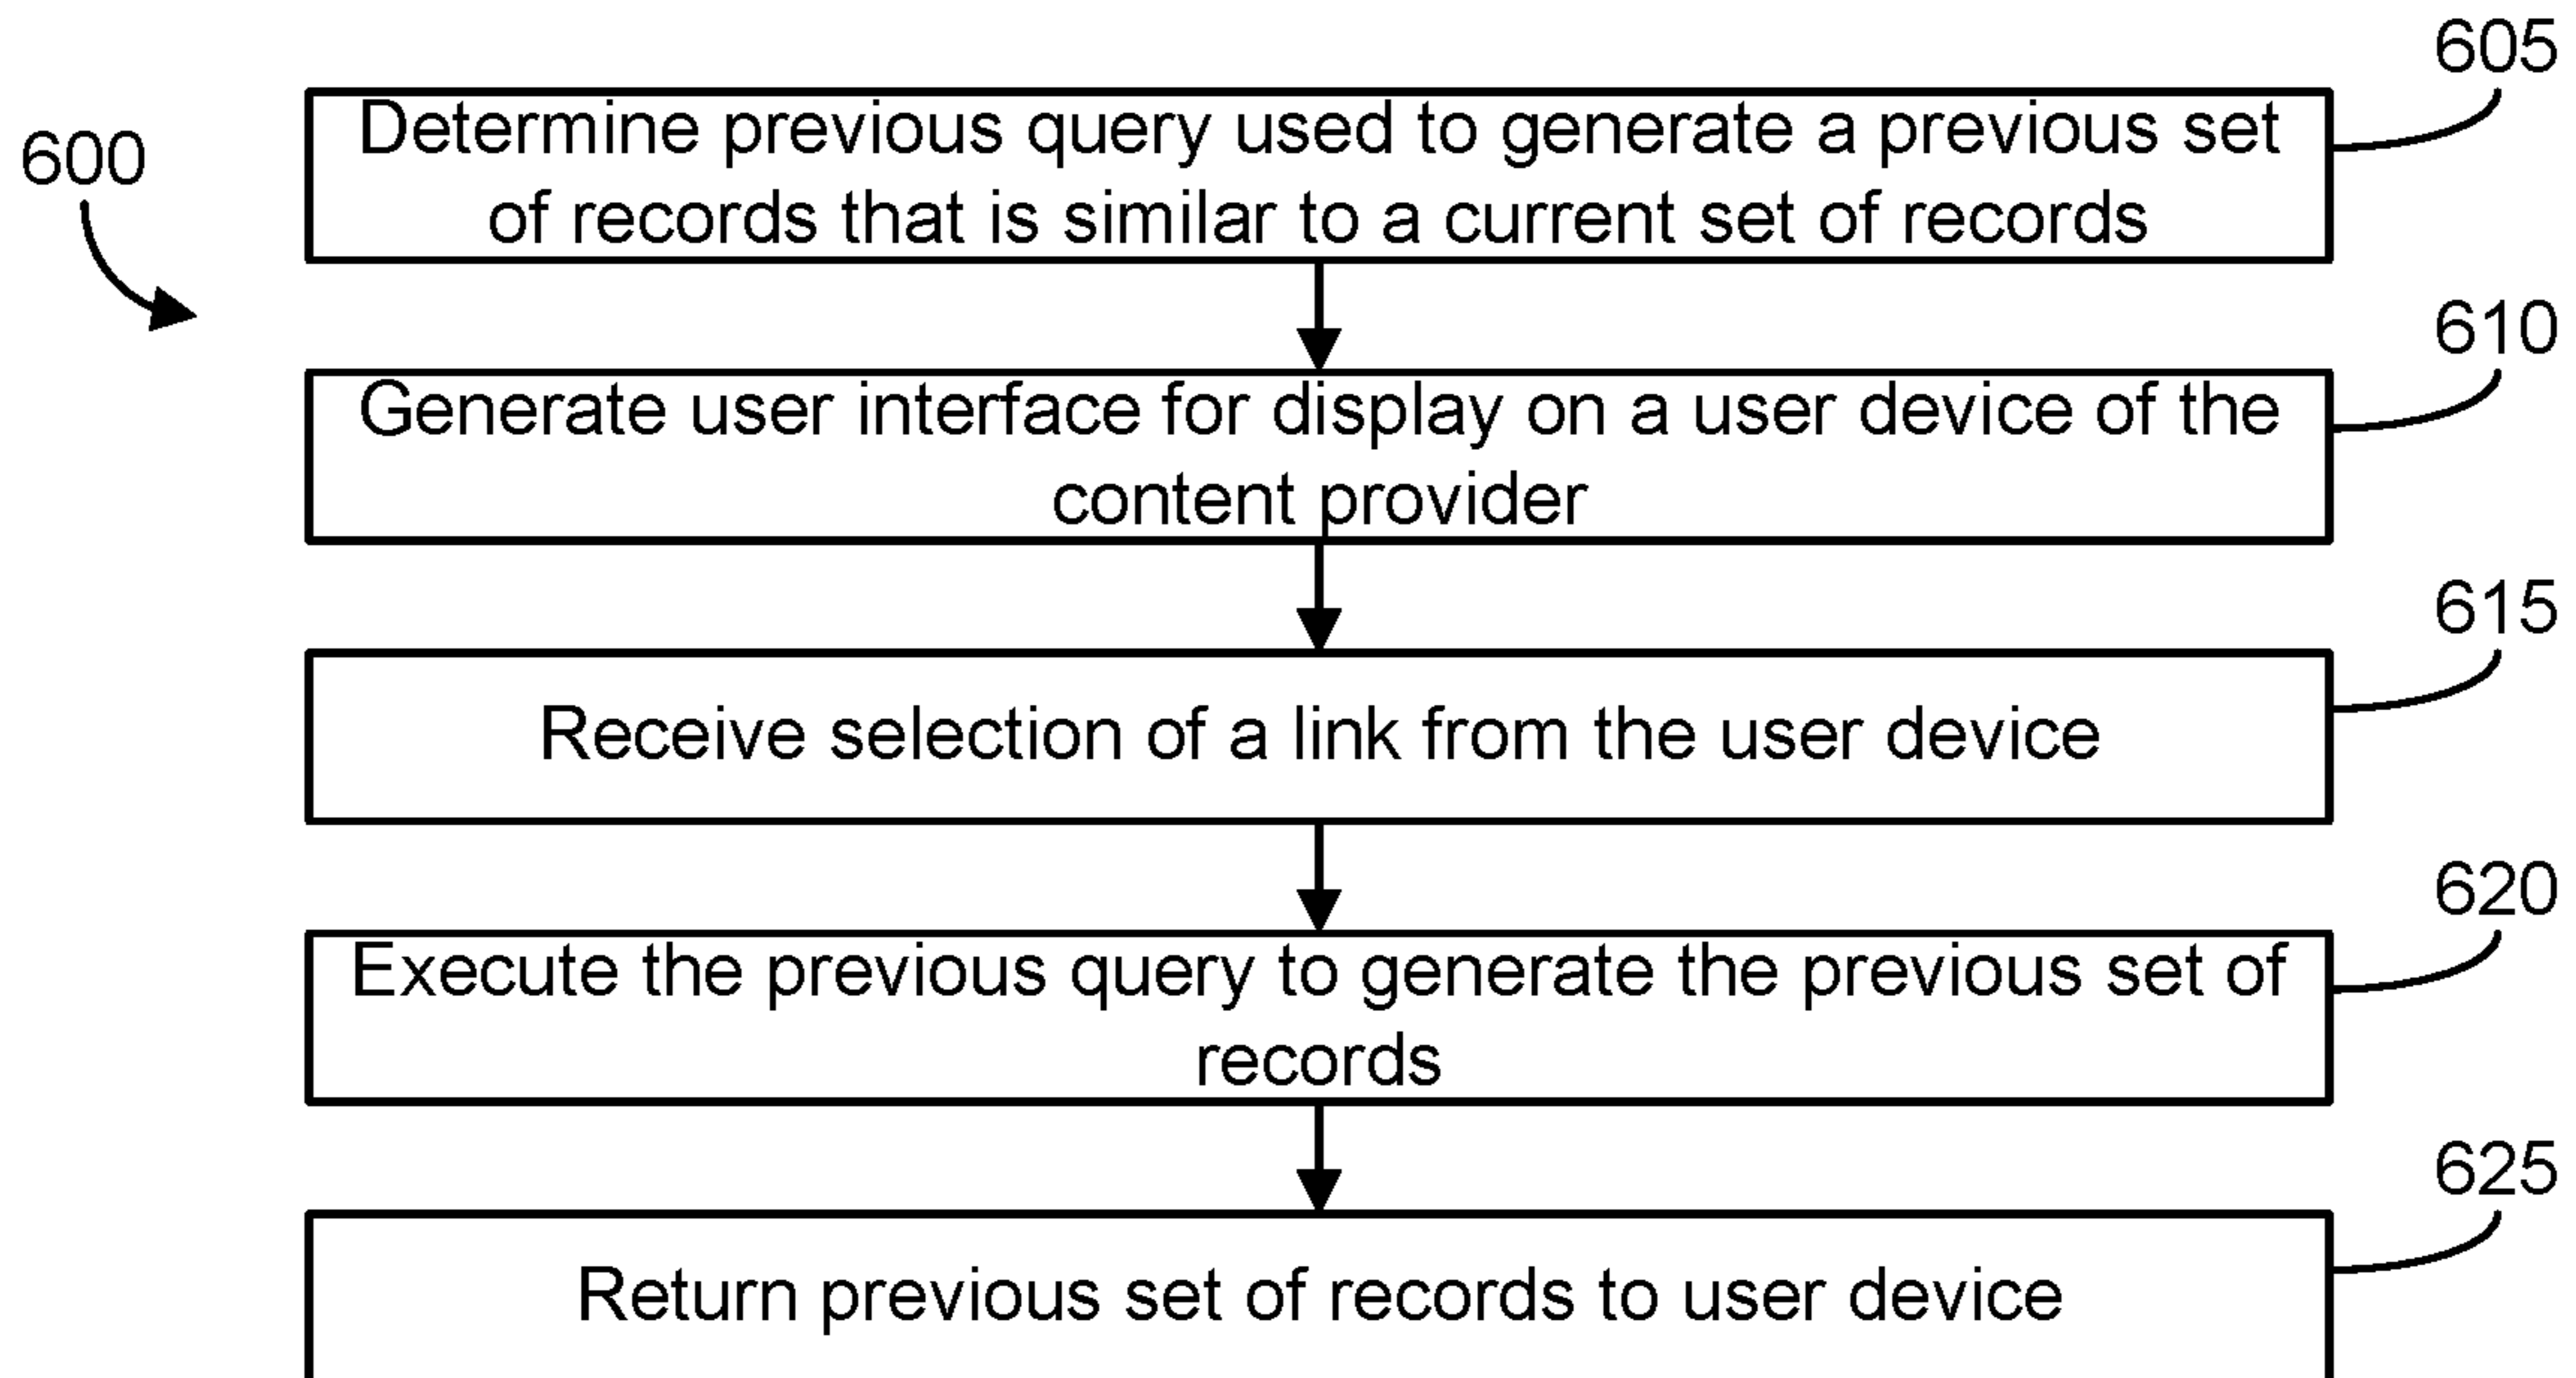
600

605

Determine previous query used to generate a previous set of records that is similar to a current set of records

610

Generate user interface for display on a user device of the content provider

615

Receive selection of a link from the user device

620

Execute the previous query to generate the previous set of records

625

Return previous set of records to user device